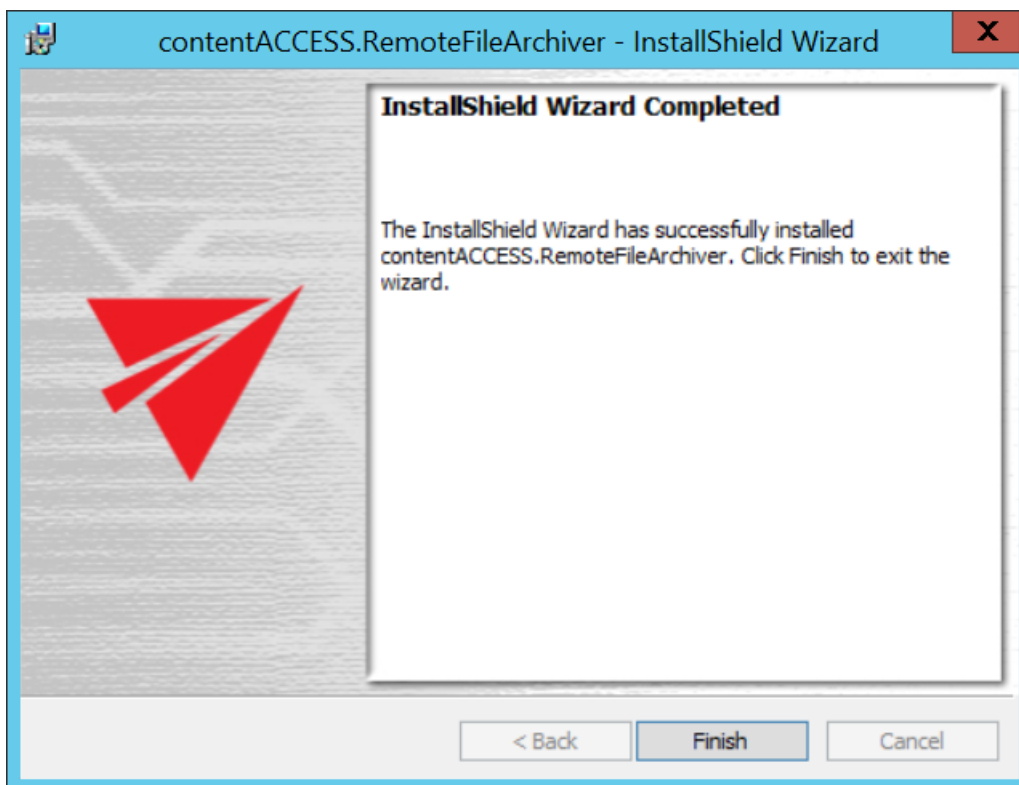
contentACCESS.RemoteFileArchiver - InstallShield Wizard

X

InstallShield Wizard Completed

The InstallShield Wizard has successfully installed contentACCESS.RemoteFileArchiver. Click Finish to exit the wizard.

< Back

Finish

Cancel